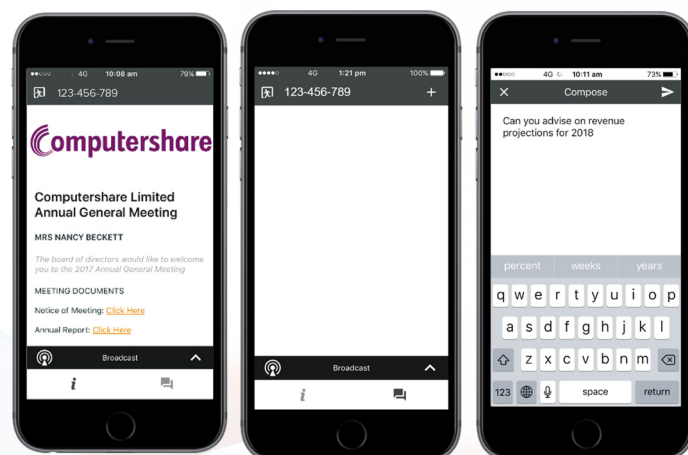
4G 10:08 am 79%

123-456-789

Computershare

Computershare Limited Annual General Meeting

MRS NANCY BECKETT

The board of directors would like to welcome you to the 2017 Annual General Meeting

MEETING DOCUMENTS

Notice of Meeting: Click Here

Annual Report: Click Here

Broadcast

i

4G 1:21 pm 100%

123-456-789 +

Broadcast

i

4G 10:11 am 73%

Compose

Can you advise on revenue projections for 2018

percent weeks years

q w e r t y u i o p
a s d f g h j k l
z x c v b n m
123 space return